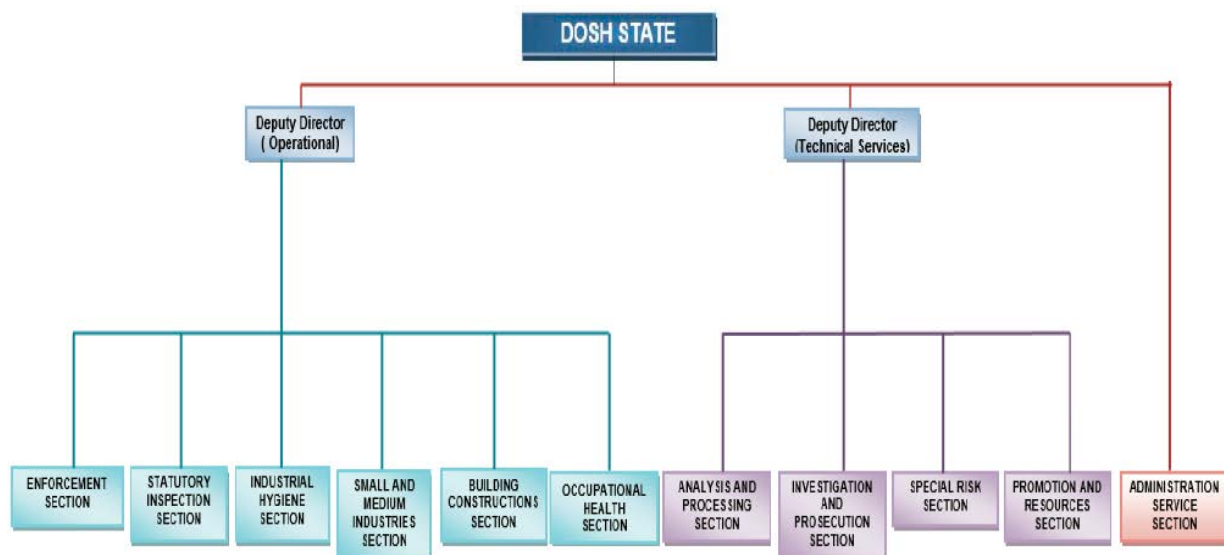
DOSH STATE

Deputy Director ( Operational)

Deputy Director (Technical Services)

ENFORCEMENT SECTION

STATUTORY INSPECTION SECTION

INDUSTRIAL HYGIENE SECTION

SMALL AND MEDIUM INDUSTRIES SECTION

BUILDING CONSTRUCTIONS SECTION

OCCUPATIONAL HEALTH SECTION

ANALYSIS AND PROCESSING SECTION

INVESTIGATION AND PROSECUTION SECTION

SPECIAL RISK SECTION

PROMOTION AND RESOURCES SECTION

ADMINISTRATION SERVICE SECTION